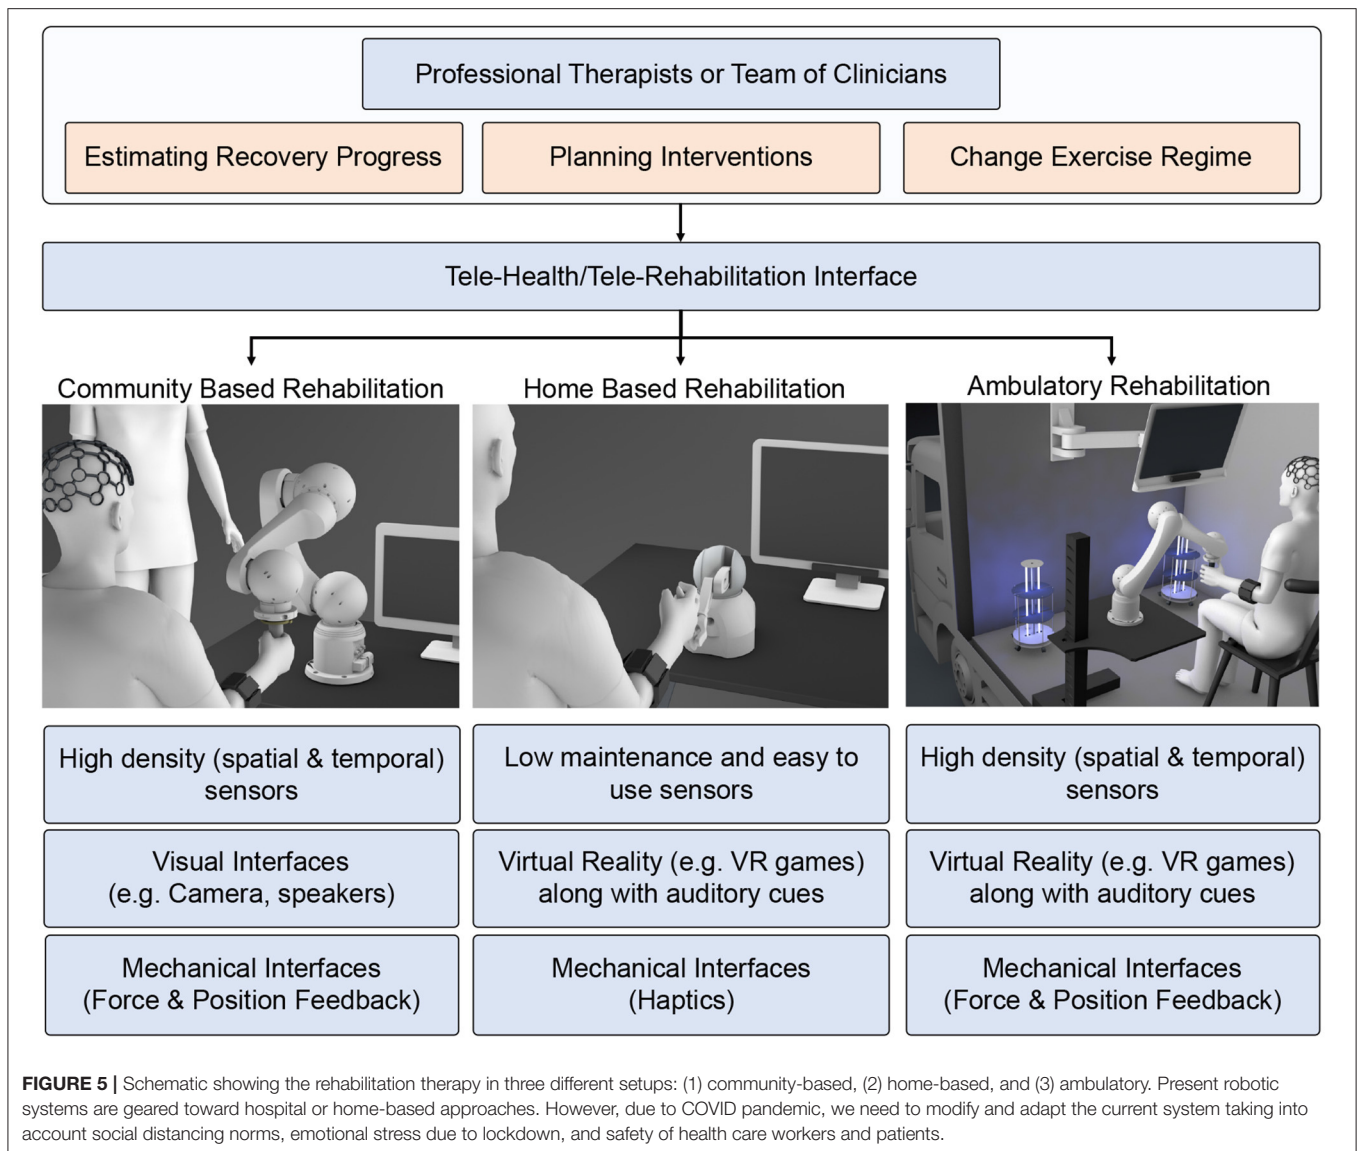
Professional Therapists or Team of Clinicians

Estimating Recovery Progress

Planning Interventions

Change Exercise Regime

Tele-Health/Tele-Rehabilitation Interface

Community Based Rehabilitation

Home Based Rehabilitation

Ambulatory Rehabilitation

High density (spatial & temporal) sensors

Low maintenance and easy to use sensors

High density (spatial & temporal) sensors

Visual Interfaces (e.g. Camera, speakers)

Virtual Reality (e.g. VR games) along with auditory cues

Virtual Reality (e.g. VR games) along with auditory cues

Mechanical Interfaces (Force & Position Feedback)

Mechanical Interfaces (Haptics)

Mechanical Interfaces (Force & Position Feedback)

**FIGURE 5 |** Schematic showing the rehabilitation therapy in three different setups: (1) community-based, (2) home-based, and (3) ambulatory. Present robotic systems are geared toward hospital or home-based approaches. However, due to COVID pandemic, we need to modify and adapt the current system taking into account social distancing norms, emotional stress due to lockdown, and safety of health care workers and patients.